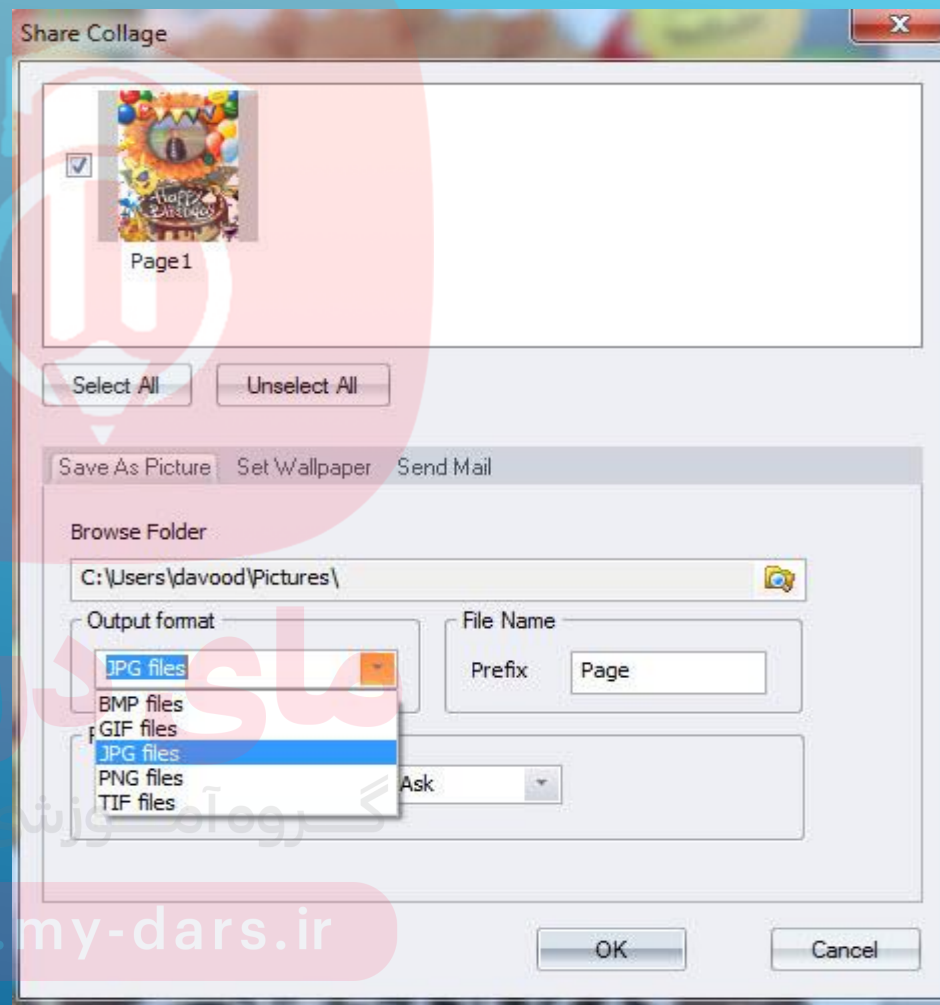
Share Collage

Page1

Select All

Unselect All

Save As Picture Set Wallpaper Send Mail

Browse Folder

C:\Users\davood\Pictures\

Output format

JPG files

BMP files
GIF files
JPG files
PNG files
TIF files

File Name

Prefix

Page

Ask

گـروه‌آمـوزش

my-dars.ir

OK

Cancel